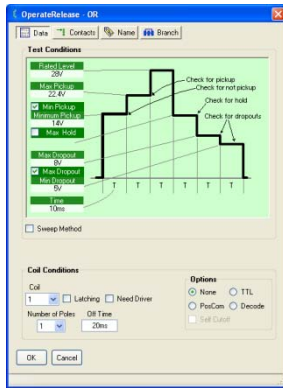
OperateRelease - OR

Data | Contacts | Name | Branch

Test Conditions

Rated Level
28V

Max Pickup
22.4V

Min Pickup
Minimum Pickup
14V

Max Hold

Max Dropout
8V

Max Dropout
Min Dropout
5V

Time
10ms

Check for pickup
Check for not pickup
Check for hold
Check for dropouts

T T T T T T T

Sweep Method

Coil Conditions

Coil
1 Latching Need Driver

Number of Poles Off Time
1 20ms

Options
None TTL
PosCom Decode
Self Cutoff

OK Cancel